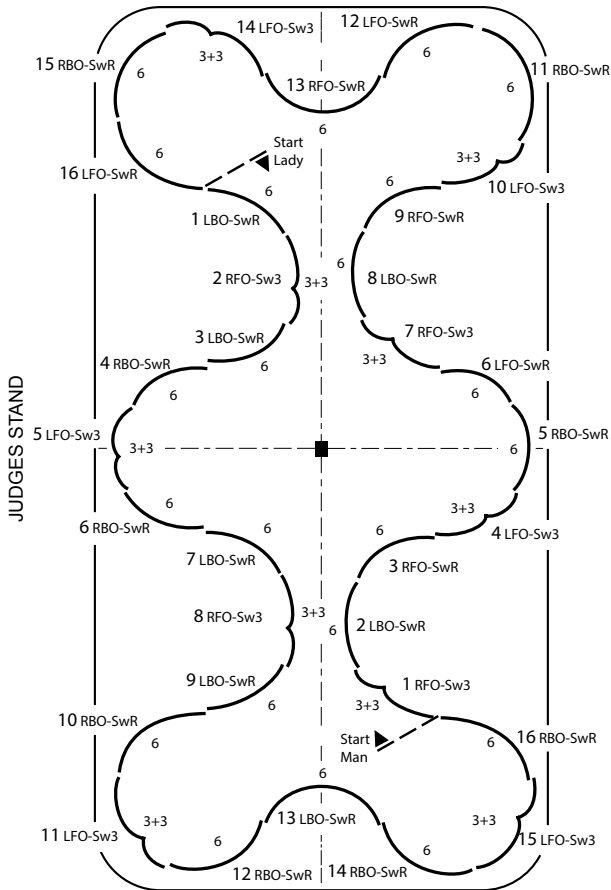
JUDGES STAND

14 LFO-Sw3
12 LFO-SwR
15 RBO-SwR
6
3+3
6
13 RFO-SwR
11 RBO-SwR
6
6
Start Lady
6
16 LFO-SwR
6
3+3
10 LFO-Sw3
6
1 LBO-SwR
6
9 RFO-SwR
2 RFO-Sw3
3+3
6
8 LBO-SwR
3 LBO-SwR
7 RFO-SwR
6
3+3
4 RBO-SwR
6 LFO-SwR
6
6
5 LFO-Sw3
5 RBO-SwR
3+3
6
6
3+3
6 RBO-SwR
6
4 LFO-Sw3
6
7 LBO-SwR
3 RFO-SwR
8 RFO-Sw3
3+3
6
2 LBO-SwR
9 LBO-SwR
1 RFO-Sw3
6
3+3
10 RBO-SwR
6
Start Man
6
16 RBO-SwR
6
11 LFO-Sw3
3+3
13 LBO-SwR
3+3
6
6
15 LFO-Sw3
12 RBO-SwR
14 RBO-SwR